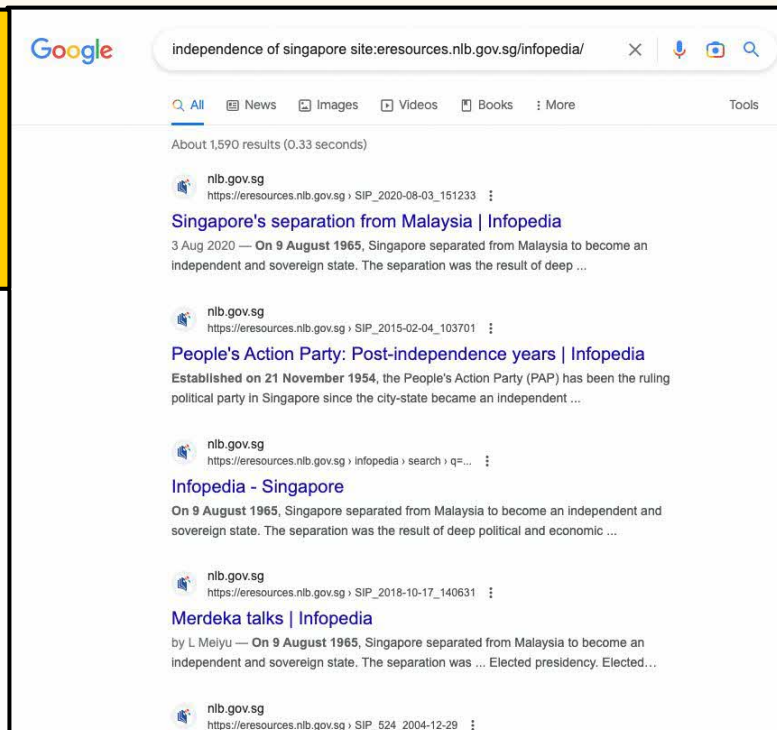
Google

independence of singapore site:eresources.nlb.gov.sg/infopedia/

All News Images Videos Books More Tools

About 1,590 results (0.33 seconds)

nlb.gov.sg
https://eresources.nlb.gov.sg › SIP_2020-08-03_151233

Singapore's separation from Malaysia | Infopedia

3 Aug 2020 — **On 9 August 1965**, Singapore separated from Malaysia to become an independent and sovereign state. The separation was the result of deep ...

nlb.gov.sg
https://eresources.nlb.gov.sg › SIP_2015-02-04_103701

People's Action Party: Post-independence years | Infopedia

**Established on 21 November 1954**, the People's Action Party (PAP) has been the ruling political party in Singapore since the city-state became an independent ...

nlb.gov.sg
https://eresources.nlb.gov.sg › infopedia › search › q=...

Infopedia - Singapore

**On 9 August 1965**, Singapore separated from Malaysia to become an independent and sovereign state. The separation was the result of deep political and economic ...

nlb.gov.sg
https://eresources.nlb.gov.sg › SIP_2018-10-17_140631

Merdeka talks | Infopedia

by L Meiyu — **On 9 August 1965**, Singapore separated from Malaysia to become an independent and sovereign state. The separation was ... Elected presidency. Elected...

nlb.gov.sg
https://eresources.nlb.gov.sg › SIP_524_2004-12-29